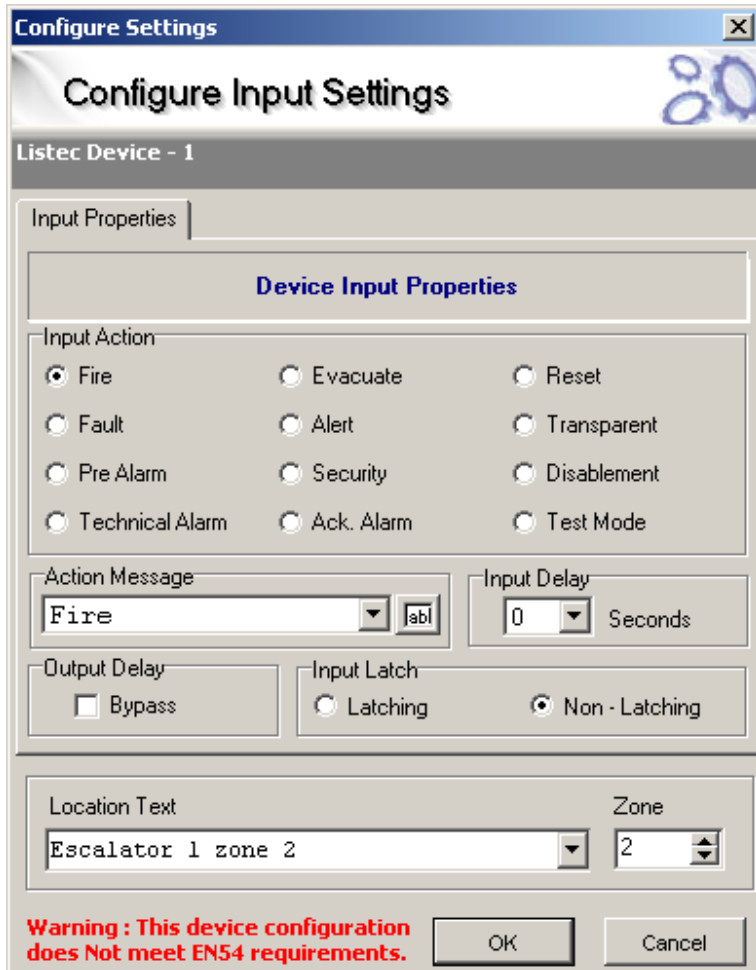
Configure Settings

Configure Input Settings

Listec Device - 1

Input Properties

Device Input Properties

Input Action

Fire

Evacuate

Reset

Fault

Alert

Transparent

Pre Alarm

Security

Disablement

Technical Alarm

Ack. Alarm

Test Mode

Action Message

Fire

abl

Input Delay

0

Seconds

Output Delay

Bypass

Input Latch

Latching

Non - Latching

Location Text

Escalator 1 zone 2

Zone

2

Warning : This device configuration does Not meet EN54 requirements.

OK

Cancel